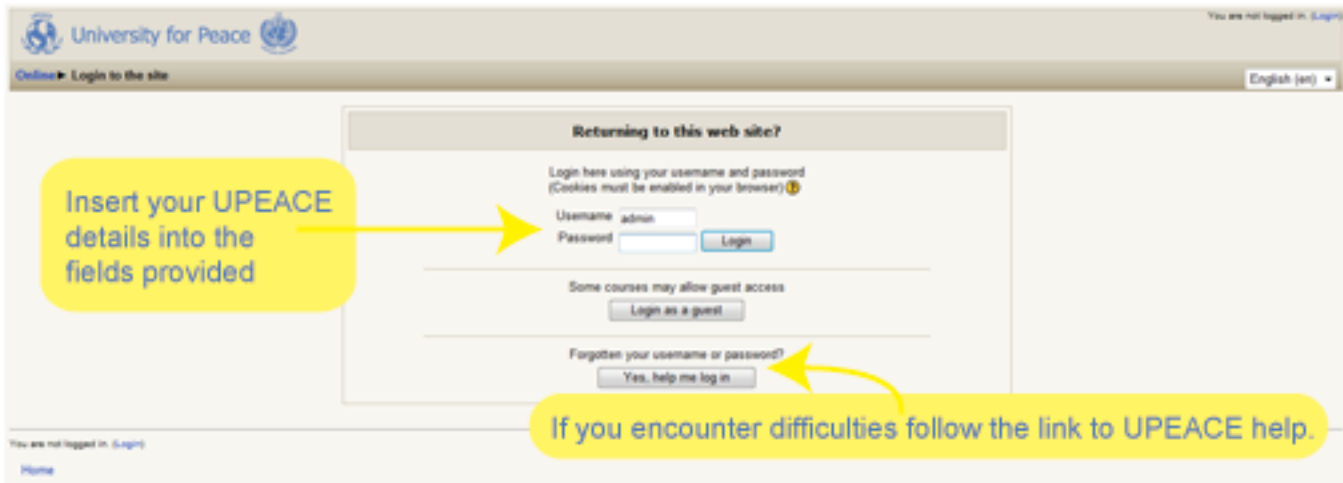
University for Peace

You are not logged in. (Login)

Online ► Login to the site

English (en)

Returning to this web site?

Login here using your username and password
(Cookies must be enabled in your browser)

Username admin
Password

Login

Some courses may allow guest access

Login as a guest

Forgotten your username or password?

Yes, help me log in

Insert your UPEACE details into the fields provided

If you encounter difficulties follow the link to UPEACE help.

You are not logged in. (Login)

Home